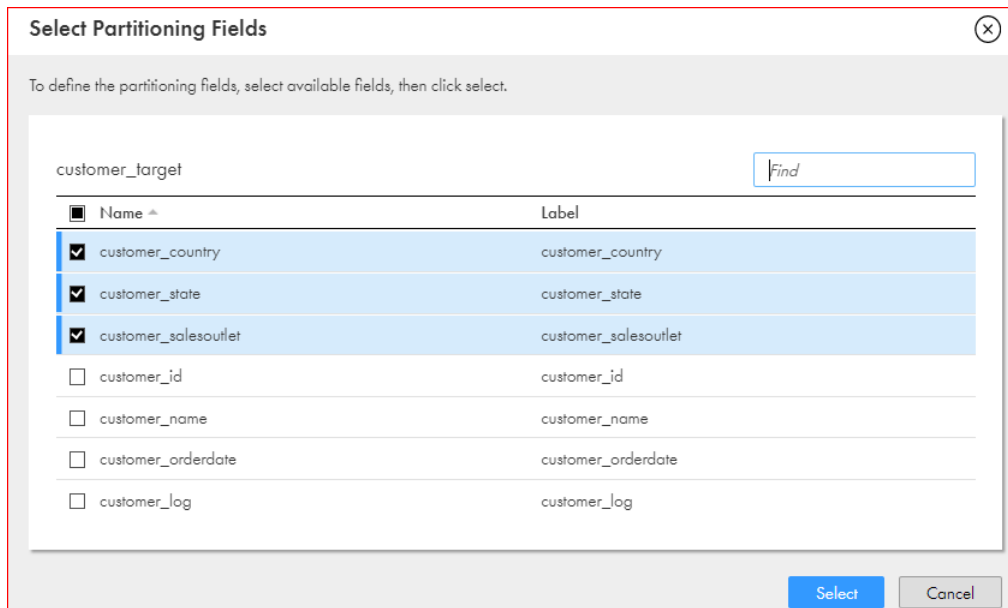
Select Partitioning Fields

To define the partitioning fields, select available fields, then click select.

customer_target

Find

| Name | Label |
|---|---|
| customer_country | customer_country |
| customer_state | customer_state |
| customer_salesoutlet | customer_salesoutlet |
| customer_id | customer_id |
| customer_name | customer_name |
| customer_orderdate | customer_orderdate |
| customer_log | customer_log |

Select Cancel